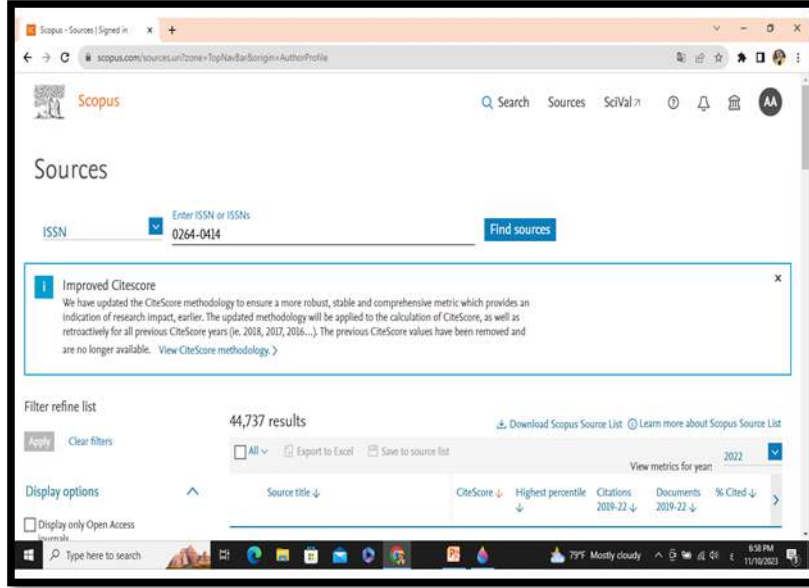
Scopus - Sources | Signed in × +

scopus.com/sources.uri?zone=TopNavBar&origin=AuthorProfile

Scopus

Search Sources SciVal ↗ AA

Sources

ISSN

Enter ISSN or ISSNs
0264-0414

Find sources

Improved Citescore
We have updated the CiteScore methodology to ensure a more robust, stable and comprehensive metric which provides an indication of research impact, earlier. The updated methodology will be applied to the calculation of CiteScore, as well as retroactively for all previous CiteScore years (ie. 2018, 2017, 2016...). The previous CiteScore values have been removed and are no longer available. View CiteScore methodology. >

×

Filter refine list

Apply Clear filters

Display options

Display only Open Access journals

44,737 results

Download Scopus Source List Learn more about Scopus Source List

All Export to Excel Save to source list

View metrics for year: 2022

Source title ↓ CiteScore ↓ Highest percentile ↓ Citations 2019-22 ↓ Documents 2019-22 ↓ % Cited ↓

Type here to search

79°F Mostly cloudy 6:58 PM 11/10/2023